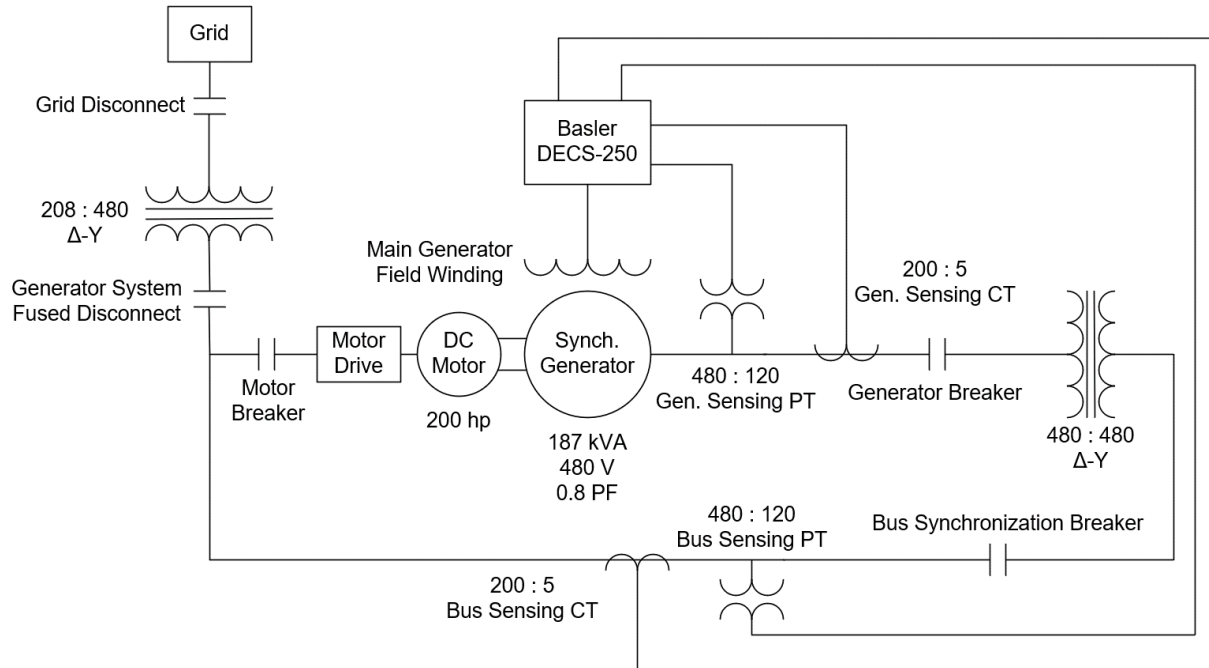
Grid

Grid Disconnect

208 : 480
Δ-Y

Basler
DECS-250

Main Generator
Field Winding

Generator System
Fused Disconnect

Motor
Drive

DC
Motor

Synch.
Generator

200 : 5
Gen. Sensing CT

Motor
Breaker

200 hp

480 : 120
Gen. Sensing PT

Generator Breaker

480 : 480
Δ-Y

187 kVA
480 V
0.8 PF

480 : 120
Bus Sensing PT

Bus Synchronization Breaker

200 : 5
Bus Sensing CT